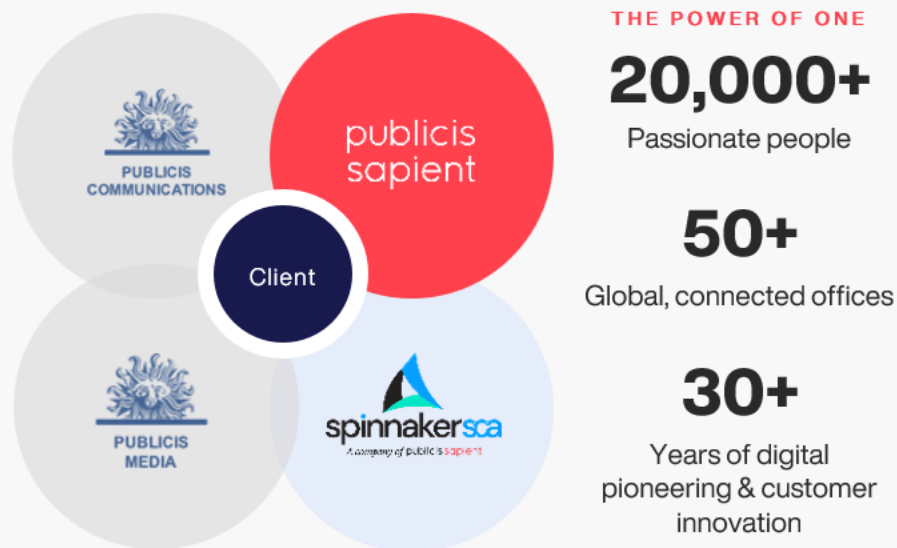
PUBLICIS COMMUNICATIONS

publicis sapient

Client

PUBLICIS MEDIA

spinnakersca

A company of publicis sapient

THE POWER OF ONE

20,000+

Passionate people

50+

Global, connected offices

30+

Years of digital pioneering & customer innovation